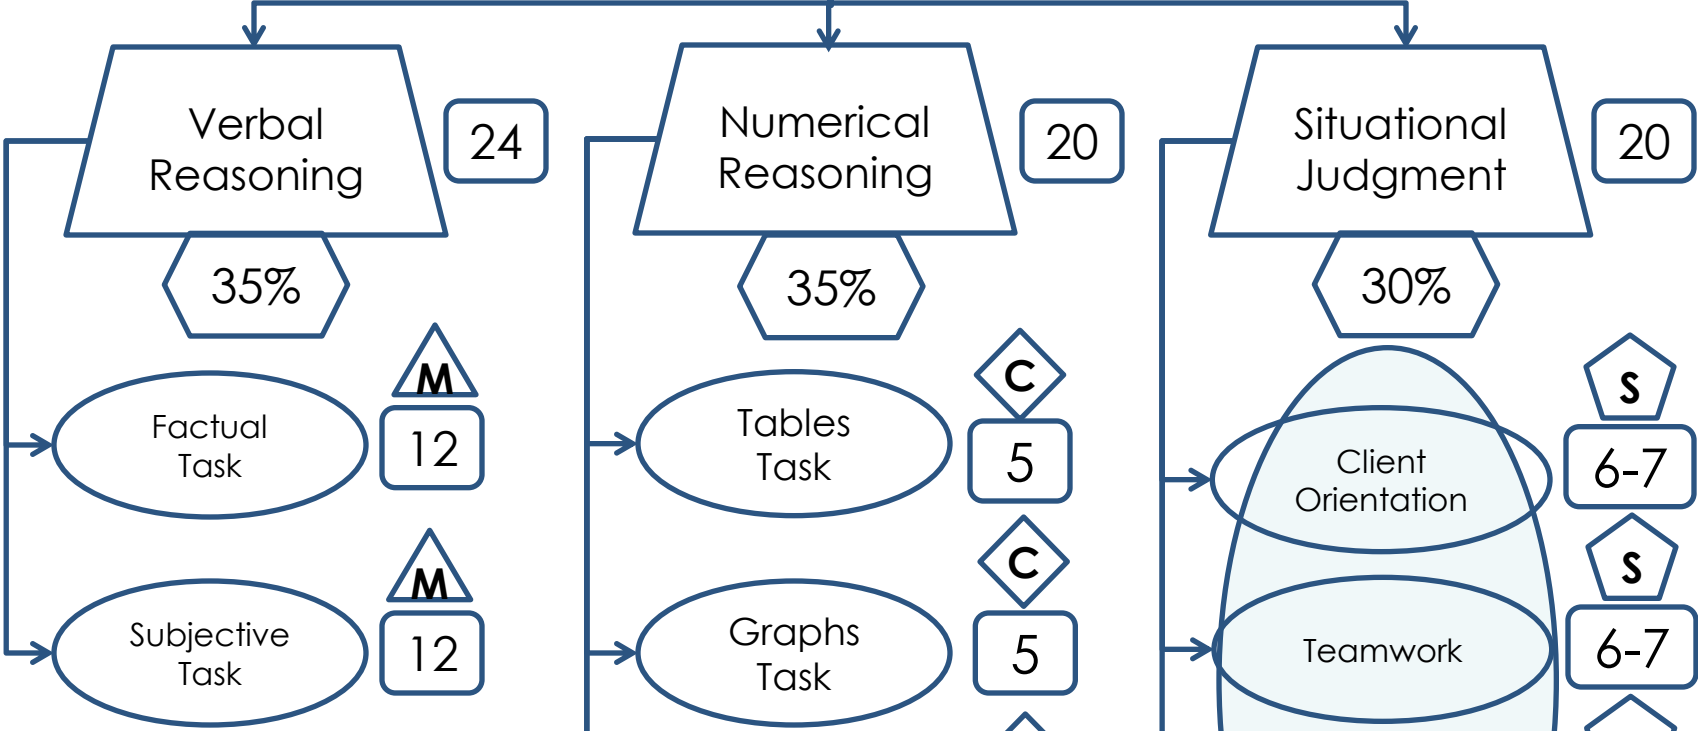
Verbal Reasoning

24

35%

M

Factual Task

12

M

Subjective Task

12

Numerical Reasoning

20

35%

C

Tables Task

5

C

Graphs Task

5

Situational Judgment

20

30%

S

Client Orientation

6-7

S

Teamwork

6-7